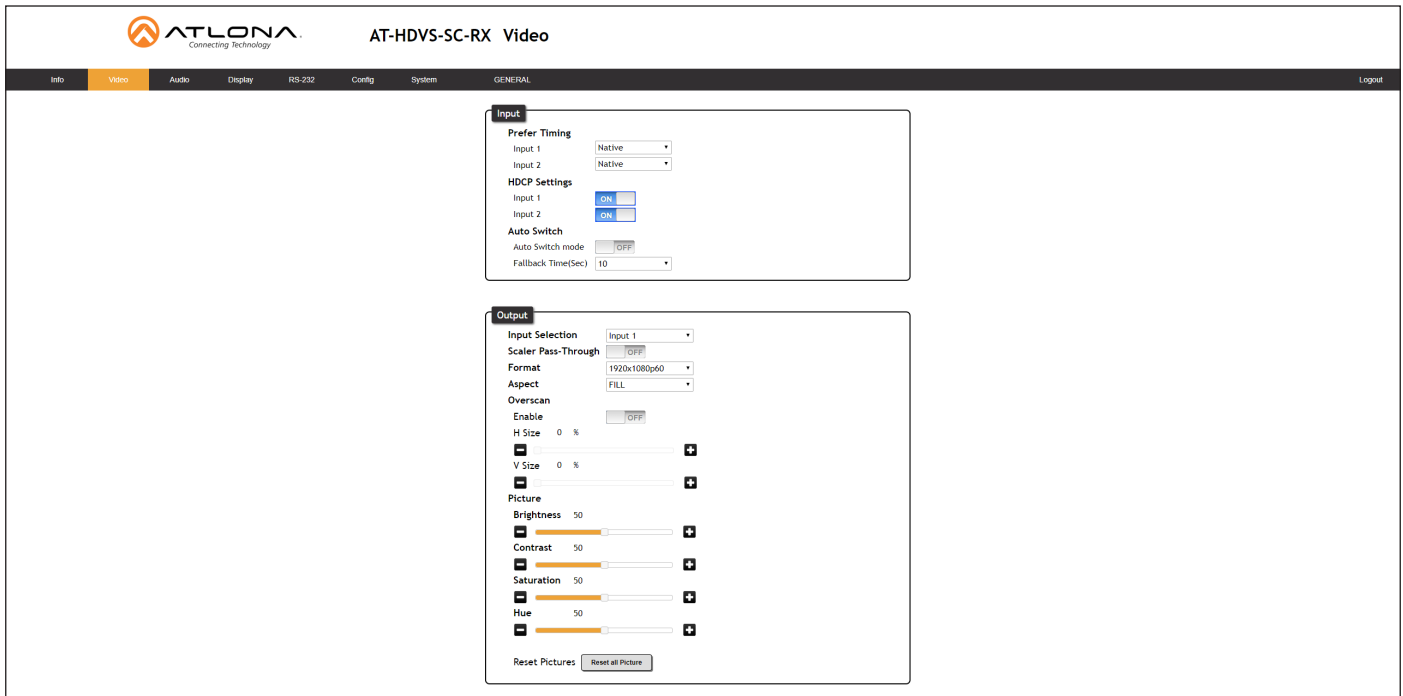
ATLONA
Connecting Technology

AT-HDVS-SC-RX Video

Info Video Audio Display RS-232 Config System GENERAL Logout

Input

Prefer Timing
Input 1 Native
Input 2 Native

HDCP Settings
Input 1 ON
Input 2 ON

Auto Switch
Auto Switch mode OFF
Fallback Time(Sec) 10

Output

Input Selection Input 1
Scaler Pass-Through OFF
Format 1920x1080p60
Aspect FILL
Overscan
Enable OFF
H Size 0 %
V Size 0 %
Picture
Brightness 50
Contrast 50
Saturation 50
Hue 50

Reset Pictures Reset all Picture